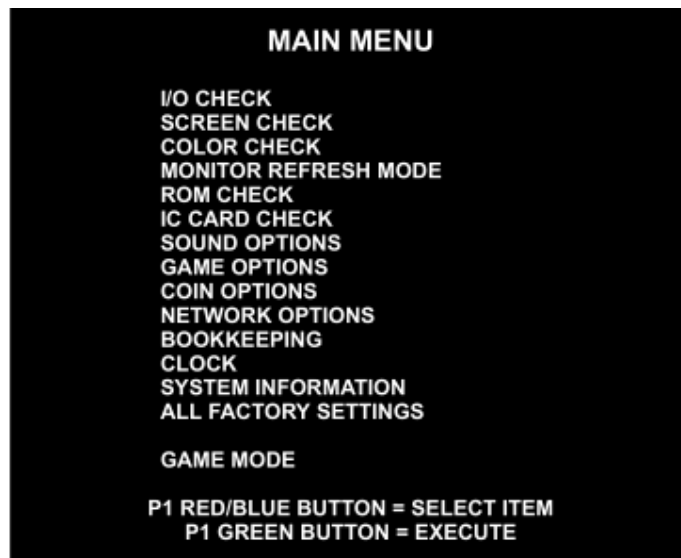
MAIN MENU

I/O CHECK
SCREEN CHECK
COLOR CHECK
MONITOR REFRESH MODE
ROM CHECK
IC CARD CHECK
SOUND OPTIONS
GAME OPTIONS
COIN OPTIONS
NETWORK OPTIONS
BOOKKEEPING
CLOCK
SYSTEM INFORMATION
ALL FACTORY SETTINGS

GAME MODE

P1 RED/BLUE BUTTON = SELECT ITEM
P1 GREEN BUTTON = EXECUTE